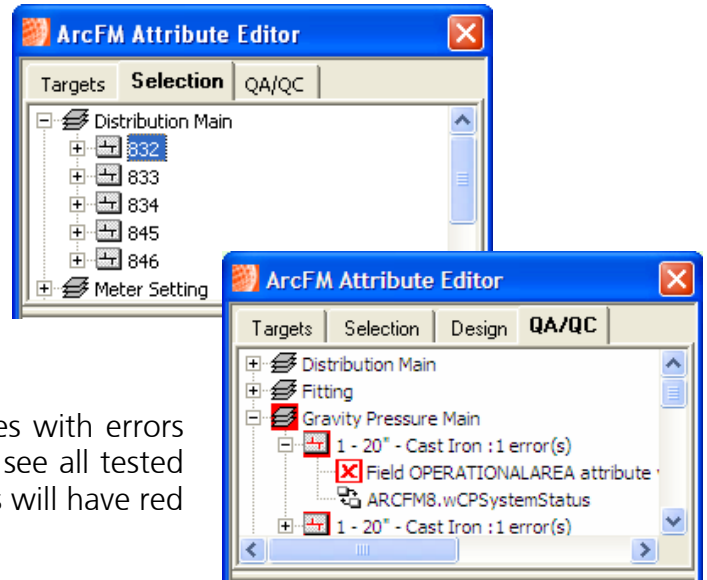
ArcFM Attribute Editor

Targets | Selection | QA/QC

Distribution Main
832
833
834
845
846
Meter Setting

es with errors
see all tested
s will have red

ArcFM Attribute Editor

Targets | Selection | Design | QA/QC

Distribution Main
Fitting
Gravity Pressure Main
1 - 20" - Cast Iron :1 error(s)
Field OPERATIONALAREA attribute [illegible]
ARCFM8.wCPSystemStatus
1 - 20" - Cast Iron :1 error(s)